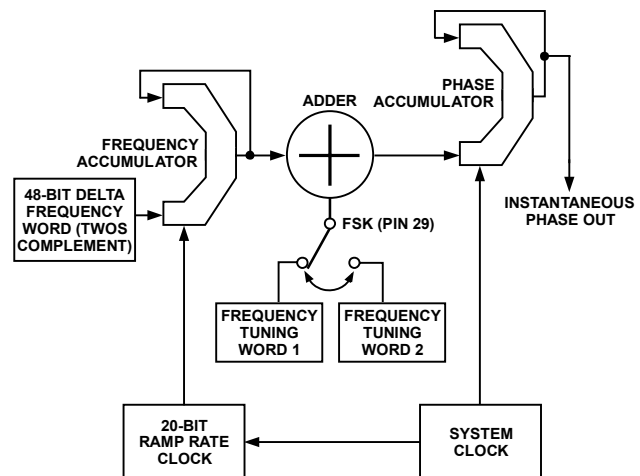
FREQUENCY ACCUMULATOR

ADDER

PHASE ACCUMULATOR

48-BIT DELTA FREQUENCY WORD (TWOS COMPLEMENT)

FSK (PIN 29)

INSTANTANEOUS PHASE OUT

FREQUENCY TUNING WORD 1

FREQUENCY TUNING WORD 2

20-BIT RAMP RATE CLOCK

SYSTEM CLOCK